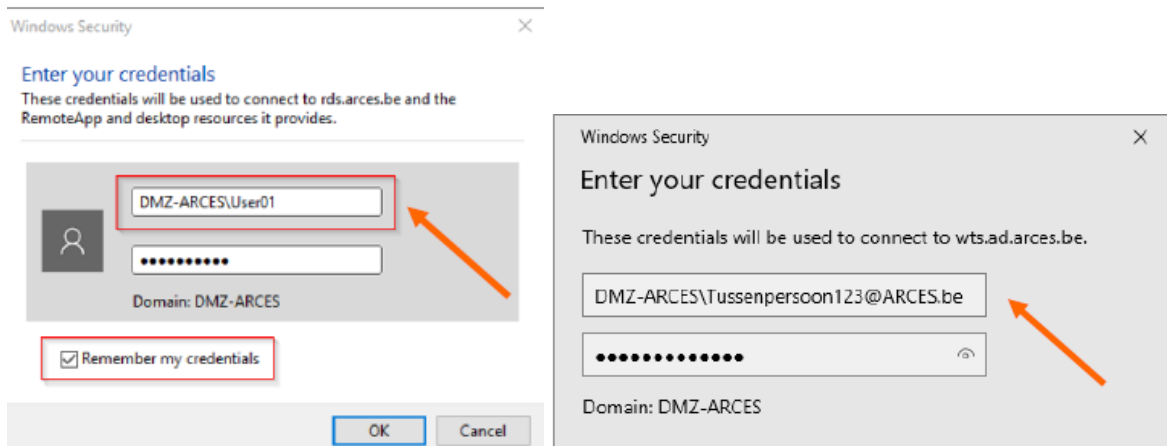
Windows Security ×

Enter your credentials

These credentials will be used to connect to rds.arces.be and the RemoteApp and desktop resources it provides.

DMZ-ARCES\User01

••••••••••

Domain: DMZ-ARCES

☑ Remember my credentials

OK Cancel

Windows Security ×

Enter your credentials

These credentials will be used to connect to wts.ad.arces.be.

DMZ-ARCES\Tussenpersoon123@ARCES.be

•••••••••••••

Domain: DMZ-ARCES